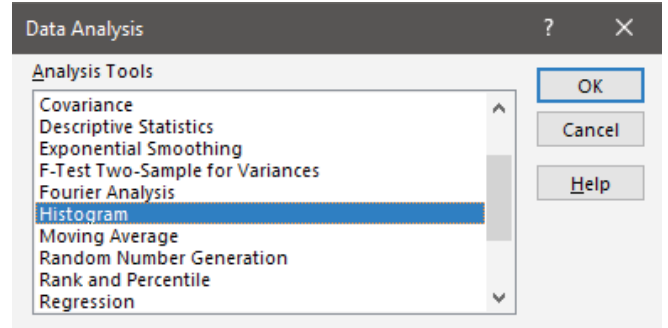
Data Analysis

?

Analysis Tools

Covariance
Descriptive Statistics
Exponential Smoothing
F-Test Two-Sample for Variances
Fourier Analysis
Histogram
Moving Average
Random Number Generation
Rank and Percentile
Regression

OK

Cancel

Help